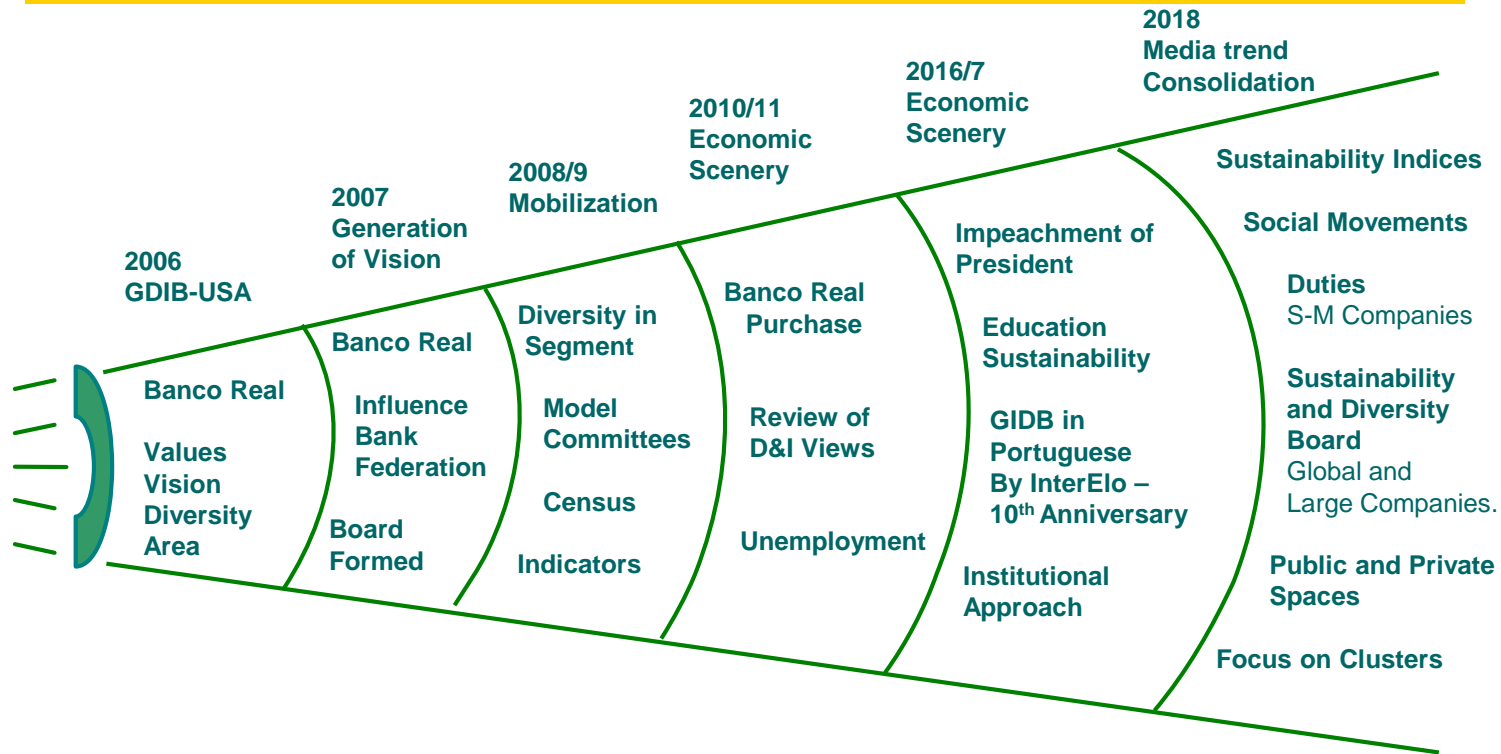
2006
GDIB-USA

Banco Real

Values
Vision
Diversity
Area

2007
Generation of Vision

Banco Real

Influence
Bank
Federation

Board
Formed

2008/9
Mobilization

Diversity in Segment

Model
Committees

Census

Indicators

2010/11
Economic
Scenery

Banco Real
Purchase

Review of
D&I Views

Unemployment

2016/7
Economic
Scenery

Impeachment of
President

Education
Sustainability

GIDB in
Portuguese
By InterElo –
10$^{th}$ Anniversary

Institutional
Approach

2018
Media trend
Consolidation

Sustainability Indices

Social Movements

Duties
S-M Companies

Sustainability
and Diversity
Board
Global and
Large Companies.

Public and Private
Spaces

Focus on Clusters